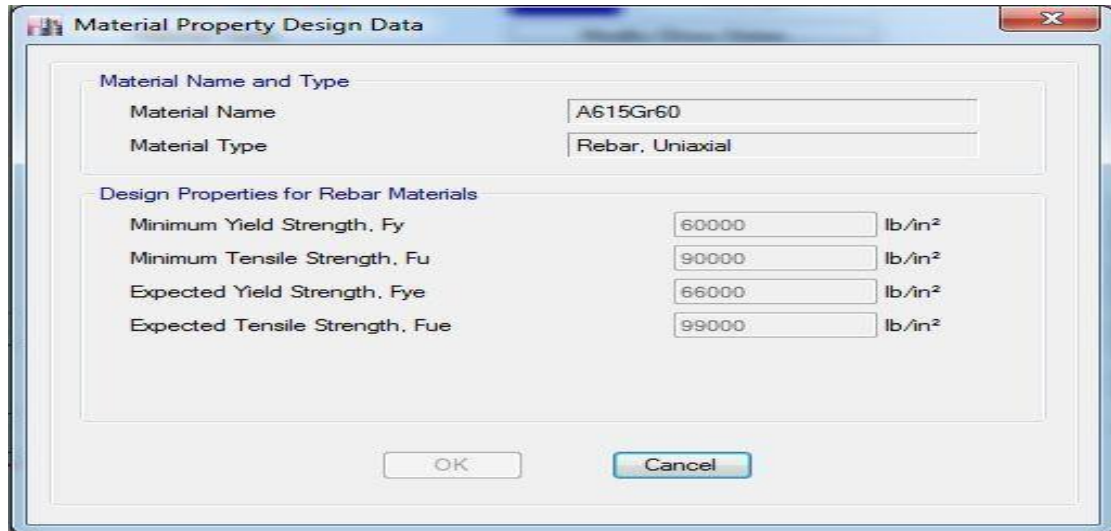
Material Property Design Data

Material Name and Type

Material Name | A615Gr60

Material Type | Rebar, Uniaxial

Design Properties for Rebar Materials

| | | |
|---|---|---|
| Minimum Yield Strength, Fy | 60000 | lb/in² |
| Minimum Tensile Strength, Fu | 90000 | lb/in² |
| Expected Yield Strength, Fye | 66000 | lb/in² |
| Expected Tensile Strength, Fue | 99000 | lb/in² |

OK

Cancel